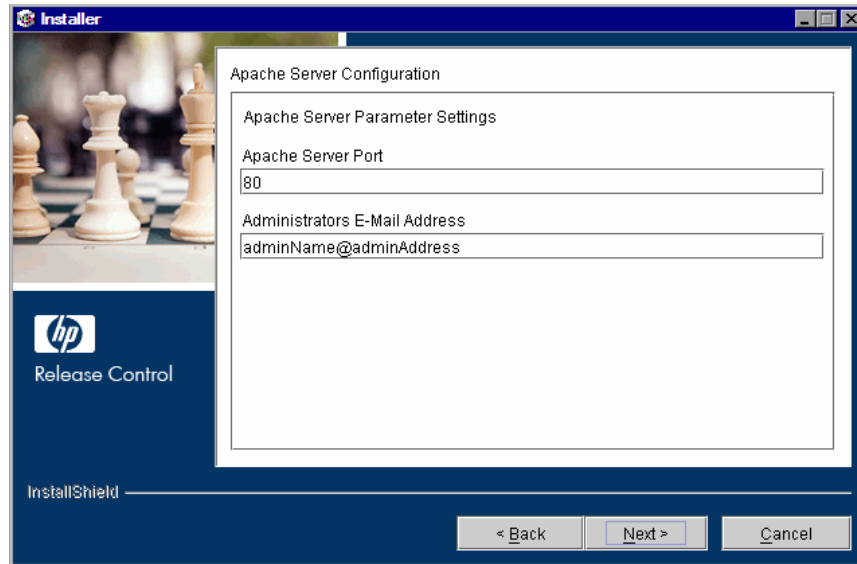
Installer

Apache Server Configuration

Apache Server Parameter Settings

Apache Server Port

80

Administrators E-Mail Address

adminName@adminAddress

hp

Release Control

InstallShield

< Back

Next >

Cancel